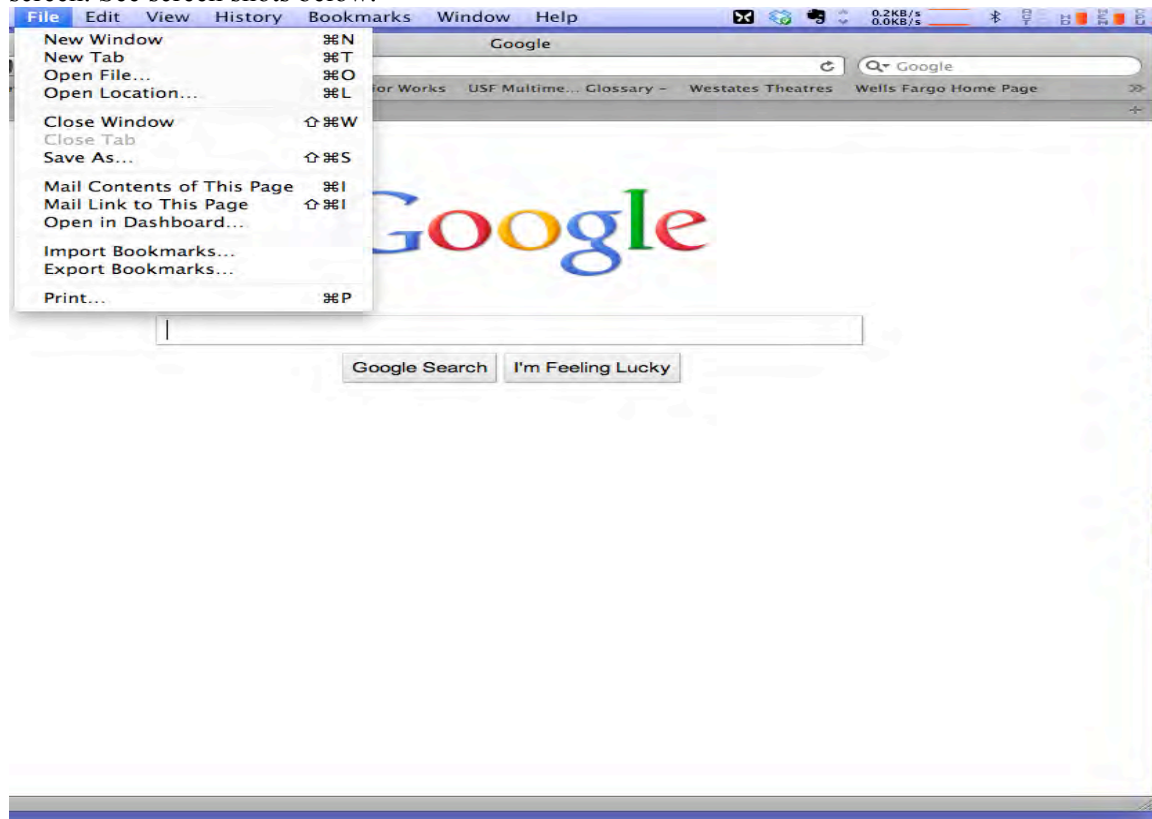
screen. See screen shots below.

File Edit View History Bookmarks Window Help

0.2KB/s 0.0KB/s

New Window ⌘N
New Tab ⌘T
Open File... ⌘O
Open Location... ⌘L
Close Window ⇧⌘W
Close Tab
Save As... ⇧⌘S
Mail Contents of This Page ⌘I
Mail Link to This Page ⇧⌘I
Open in Dashboard...
Import Bookmarks...
Export Bookmarks...
Print... ⌘P

Google

Google

ior Works USF Multime... Glossary – Westates Theatres Wells Fargo Home Page

Google

Google Search I'm Feeling Lucky